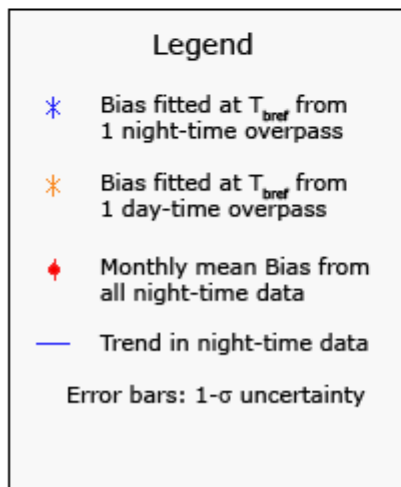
Legend

Bias fitted at $T_{bref}$ from 1 night-time overpass

Bias fitted at $T_{bref}$ from 1 day-time overpass

Monthly mean Bias from all night-time data

Trend in night-time data

Error bars: 1-σ uncertainty